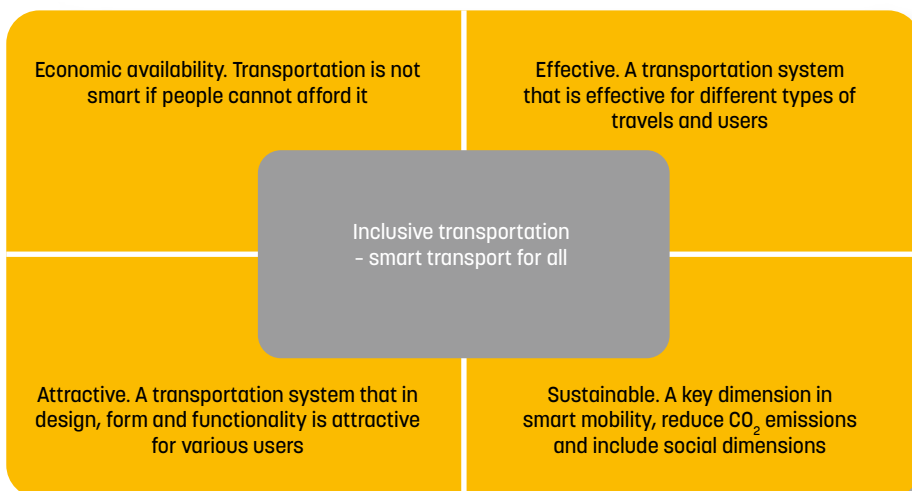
Economic availability. Transportation is not smart if people cannot afford it

Effective. A transportation system that is effective for different types of travels and users

Inclusive transportation – smart transport for all

Attractive. A transportation system that in design, form and functionality is attractive for various users

Sustainable. A key dimension in smart mobility, reduce $CO_2$ emissions and include social dimensions